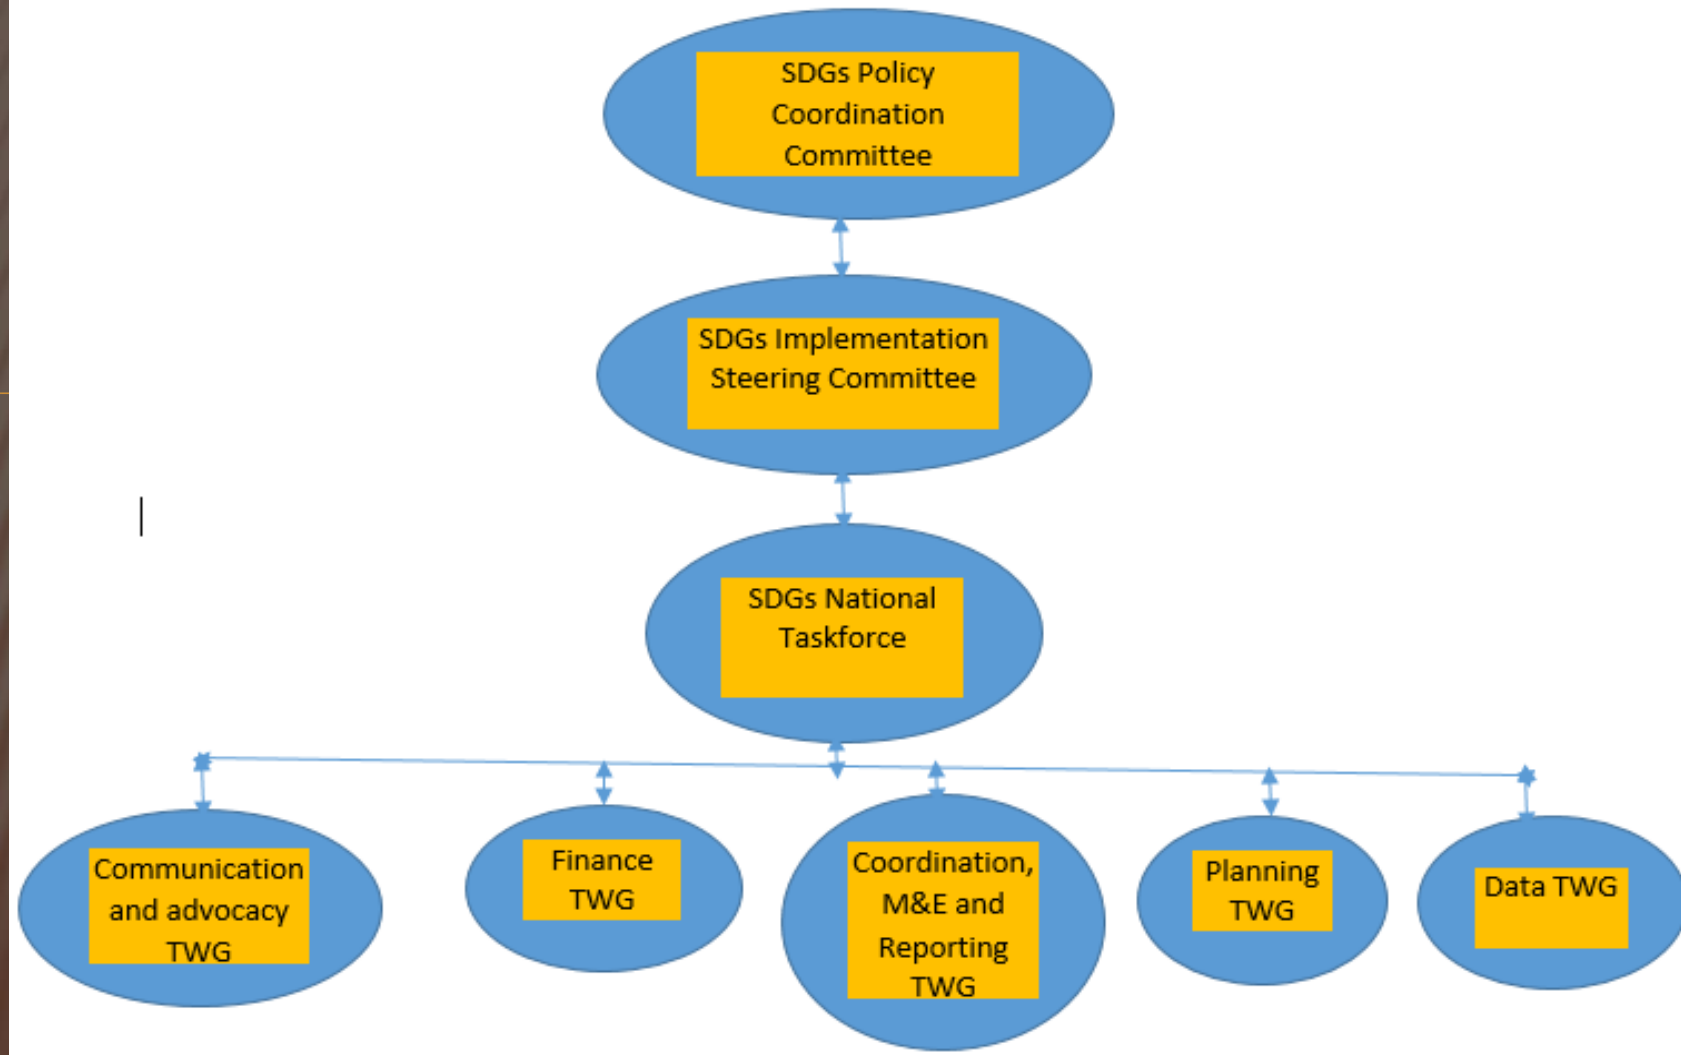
SDGs Policy Coordination Committee

SDGs Implementation Steering Committee

SDGs National Taskforce

Communication and advocacy TWG

Finance TWG

Coordination, M&E and Reporting TWG

Planning TWG

Data TWG